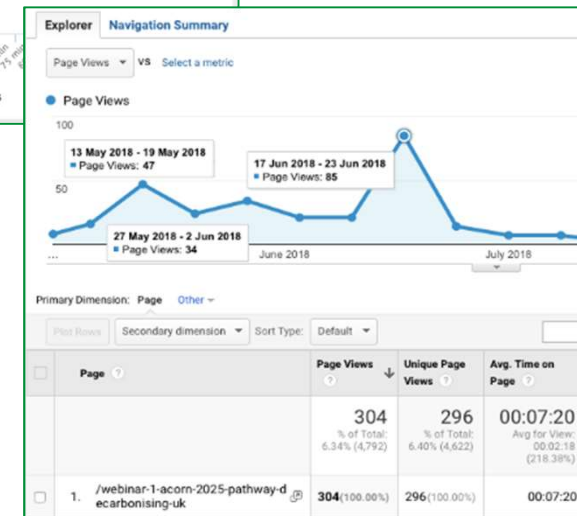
Explorer Navigation Summary

Page Views vs Select a metric

Page Views

100

50

13 May 2018 - 19 May 2018
Page Views: 47

17 Jun 2018 - 23 Jun 2018
Page Views: 85

27 May 2018 - 2 Jun 2018
Page Views: 34

...

June 2018

July 2018

Primary Dimension: Page Other

Plot Rows Secondary dimension Sort Type: Default

| | Page | Page Views | Unique Page Views | Avg. Time on Page |
|---|---|---|---|---|
| | | 304 % of Total: 6.34% (4,792) | 296 % of Total: 6.40% (4,622) | 00:07:20 Avg for View: 00:02:18 (218.38%) |
| | 1. /webinar-1-acorn-2025-pathway-decarbonising-uk | 304(100.00%) | 296(100.00%) | 00:07:20 |